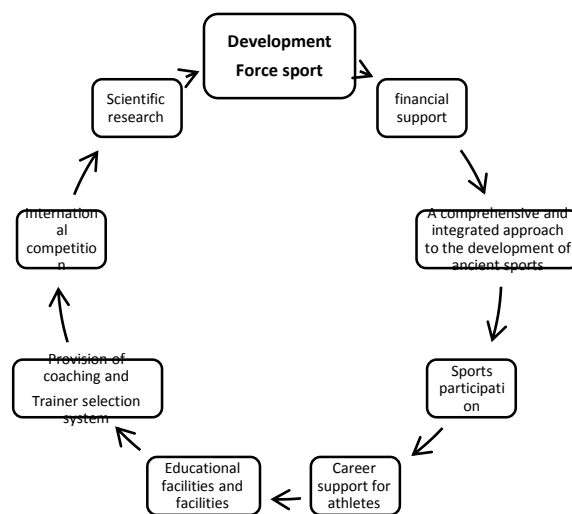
Development Force sport

financial support

A comprehensive and integrated approach to the development of ancient sports

Sports participation

Career support for athletes

Educational facilities and facilities

Provision of coaching and Trainer selection system

International competition

Scientific research